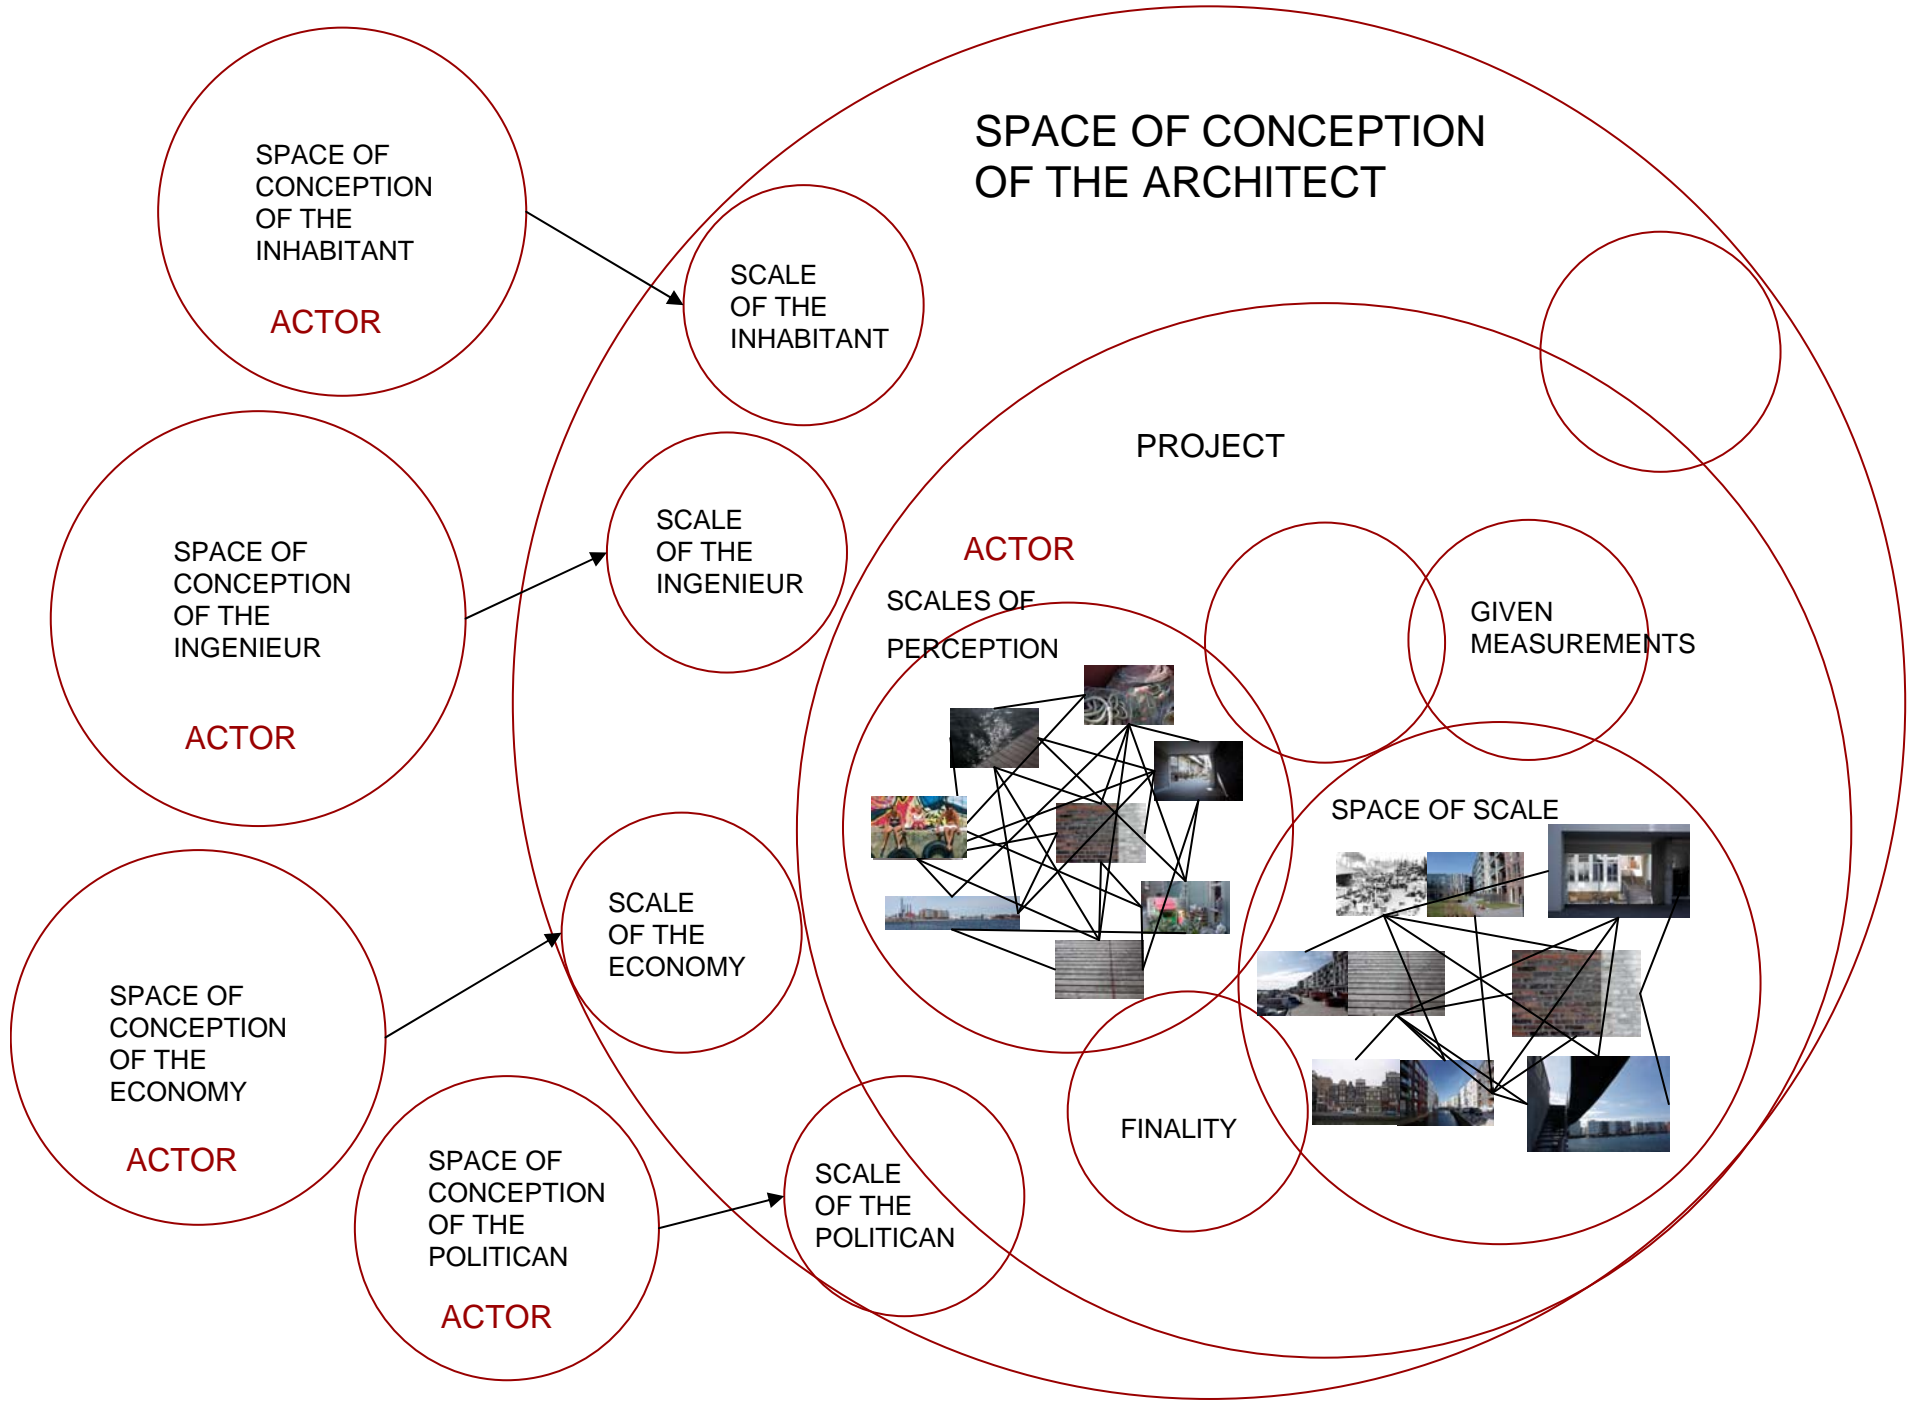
SPACE OF CONCEPTION OF THE ARCHITECT

SPACE OF CONCEPTION OF THE INHABITANT

ACTOR

SCALE OF THE INHABITANT

PROJECT

SPACE OF CONCEPTION OF THE INGENIEUR

ACTOR

SCALE OF THE INGENIEUR

ACTOR

SCALES OF PERCEPTION

GIVEN MEASUREMENTS

SPACE OF SCALE

SPACE OF CONCEPTION OF THE ECONOMY

ACTOR

SCALE OF THE ECONOMY

FINALITY

SPACE OF CONCEPTION OF THE POLITICAN

ACTOR

SCALE OF THE POLITICAN